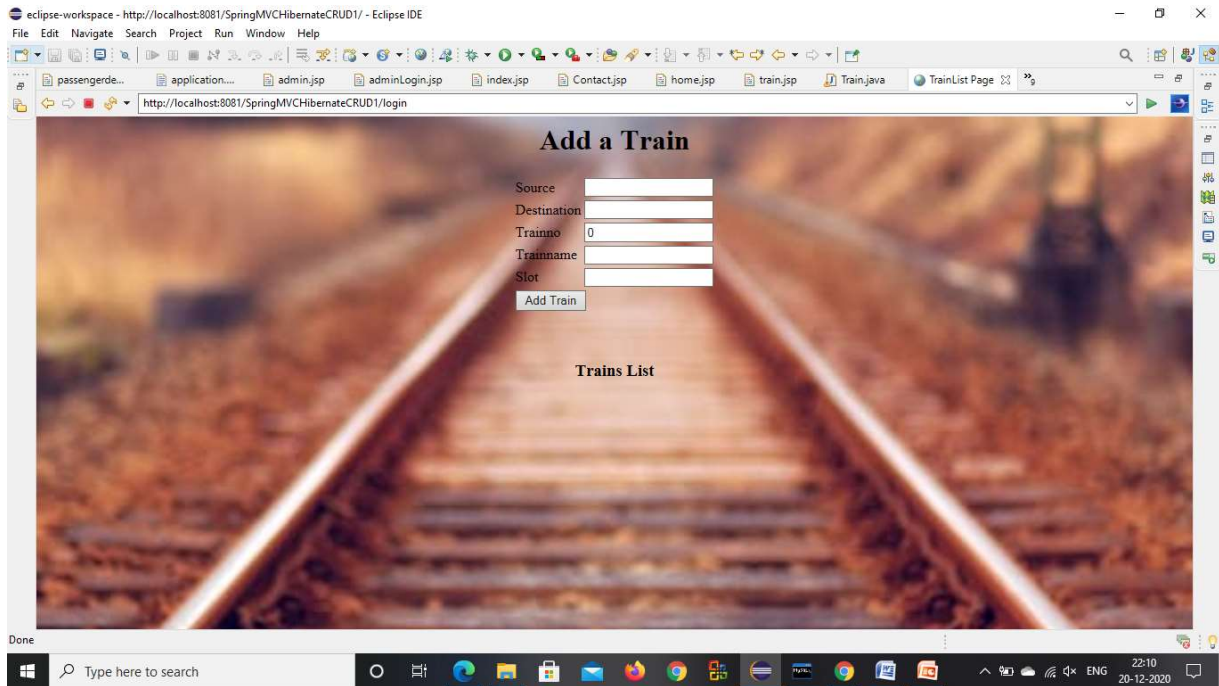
eclipse-workspace - http://localhost:8081/SpringMVCHibernateCRUD1/ - Eclipse IDE

File Edit Navigate Search Project Run Window Help

passengerde... application.... admin.jsp adminLogin.jsp index.jsp Contact.jsp home.jsp train.jsp Train.java TrainList Page

http://localhost:8081/SpringMVCHibernateCRUD1/login

Add a Train

Source
Destination
Trainno 0
Trainname
Slot
Add Train

Trains List

Done

Type here to search

ENG 22:10 20-12-2020